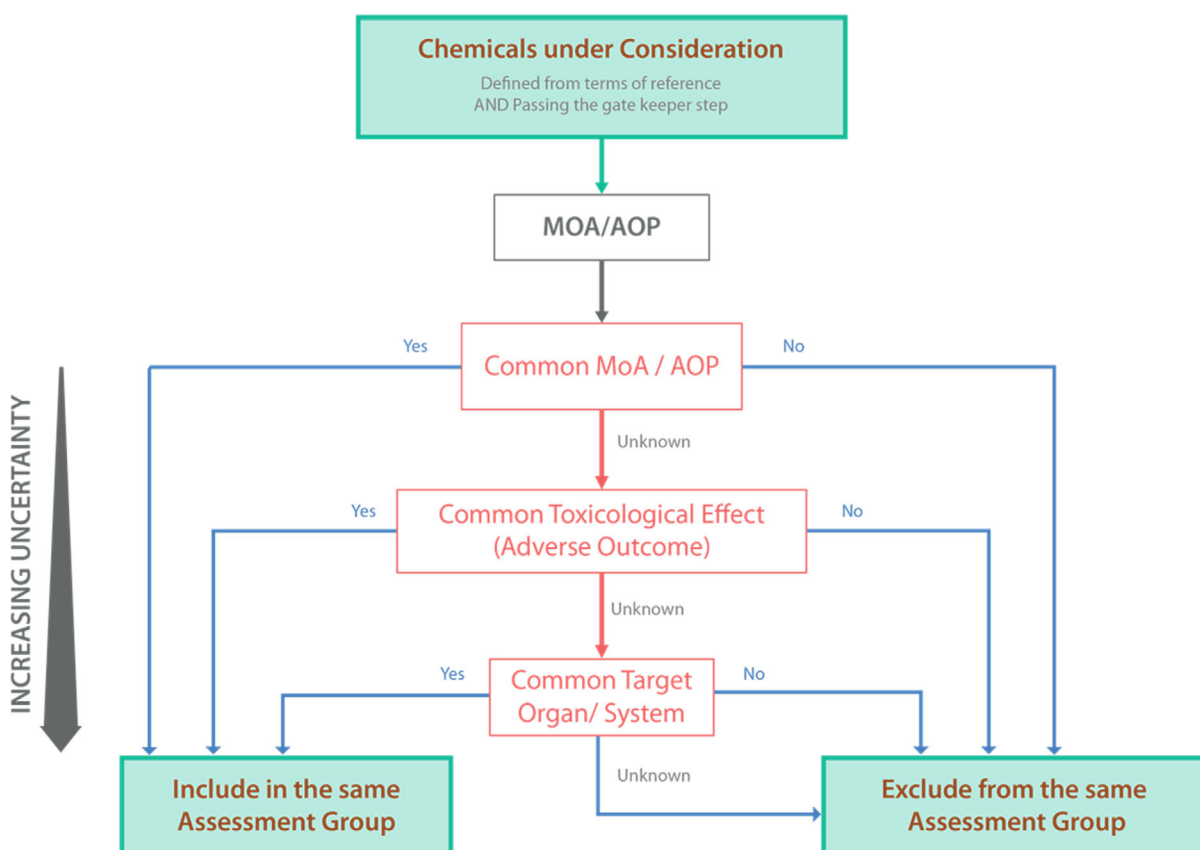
Chemicals under Consideration
Defined from terms of reference
AND Passing the gate keeper step

MOA/AOP

Yes
Common MoA / AOP
No

Unknown

Yes
Common Toxicological Effect
(Adverse Outcome)
No

Unknown

Yes
Common Target
Organ/ System
No

Unknown

INCREASING UNCERTAINTY

Include in the same
Assessment Group

Exclude from the same
Assessment Group